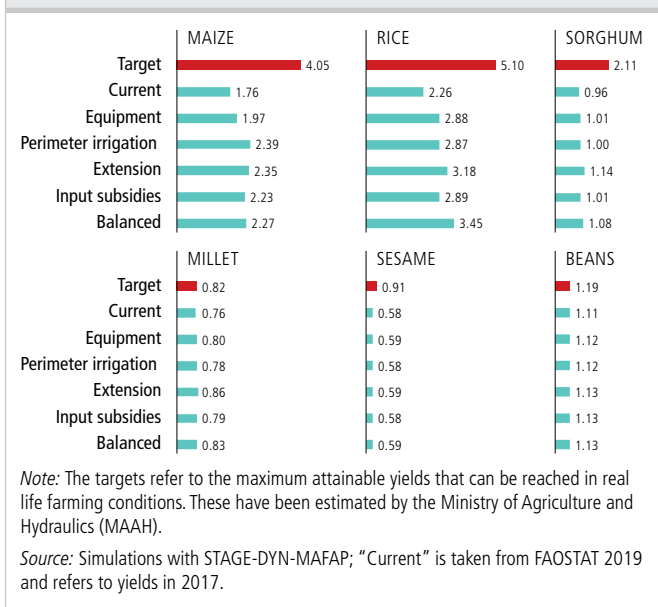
| | MAIZE | RICE | SORGHUM |
|---|---|---|---|
| Target | 4.05 | 5.10 | 2.11 |
| Current | 1.76 | 2.26 | 0.96 |
| Equipment | 1.97 | 2.88 | 1.01 |
| Perimeter irrigation | 2.39 | 2.87 | 1.00 |
| Extension | 2.35 | 3.18 | 1.14 |
| Input subsidies | 2.23 | 2.89 | 1.01 |
| Balanced | 2.27 | 3.45 | 1.08 |

| | MILLET | SESAME | BEANS |
|---|---|---|---|
| Target | 0.82 | 0.91 | 1.19 |
| Current | 0.76 | 0.58 | 1.11 |
| Equipment | 0.80 | 0.59 | 1.12 |
| Perimeter irrigation | 0.78 | 0.58 | 1.12 |
| Extension | 0.86 | 0.59 | 1.13 |
| Input subsidies | 0.79 | 0.58 | 1.13 |
| Balanced | 0.83 | 0.59 | 1.13 |

Note: The targets refer to the maximum attainable yields that can be reached in real life farming conditions. These have been estimated by the Ministry of Agriculture and Hydraulics (MAAH).

Source: Simulations with STAGE-DYN-MAFAP; "Current" is taken from FAOSTAT 2019 and refers to yields in 2017.